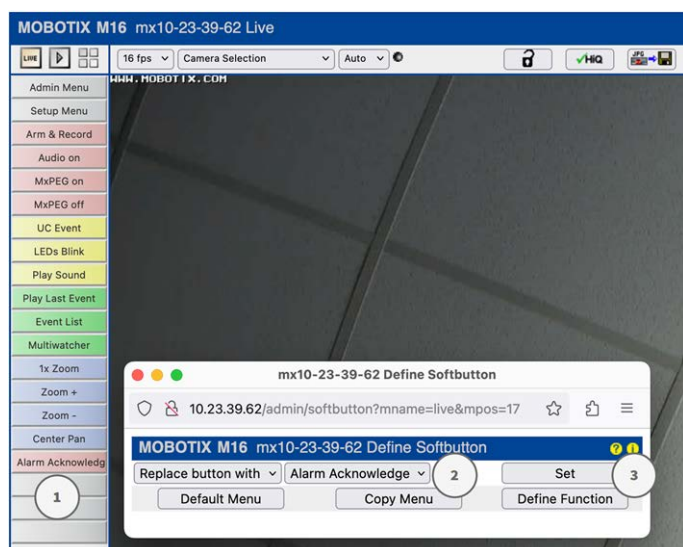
MOBOTIX M16 mx10-23-39-62 Live

LIVE

16 fps
Camera Selection
Auto

HiQ

WWW.MOBOTIX.COM

Admin Menu
Setup Menu
Arm & Record
Audio on
MxPEG on
MxPEG off
UC Event
LEDs Blink
Play Sound
Play Last Event
Event List
Multiwatcher
1x Zoom
Zoom +
Zoom -
Center Pan
Alarm Acknowledg

1

mx10-23-39-62 Define Softbutton

10.23.39.62/admin/softbutton?mname=live&mpos=17

MOBOTIX M16 mx10-23-39-62 Define Softbutton

Replace button with
Alarm Acknowledge
2
Set
3
Default Menu
Copy Menu
Define Function